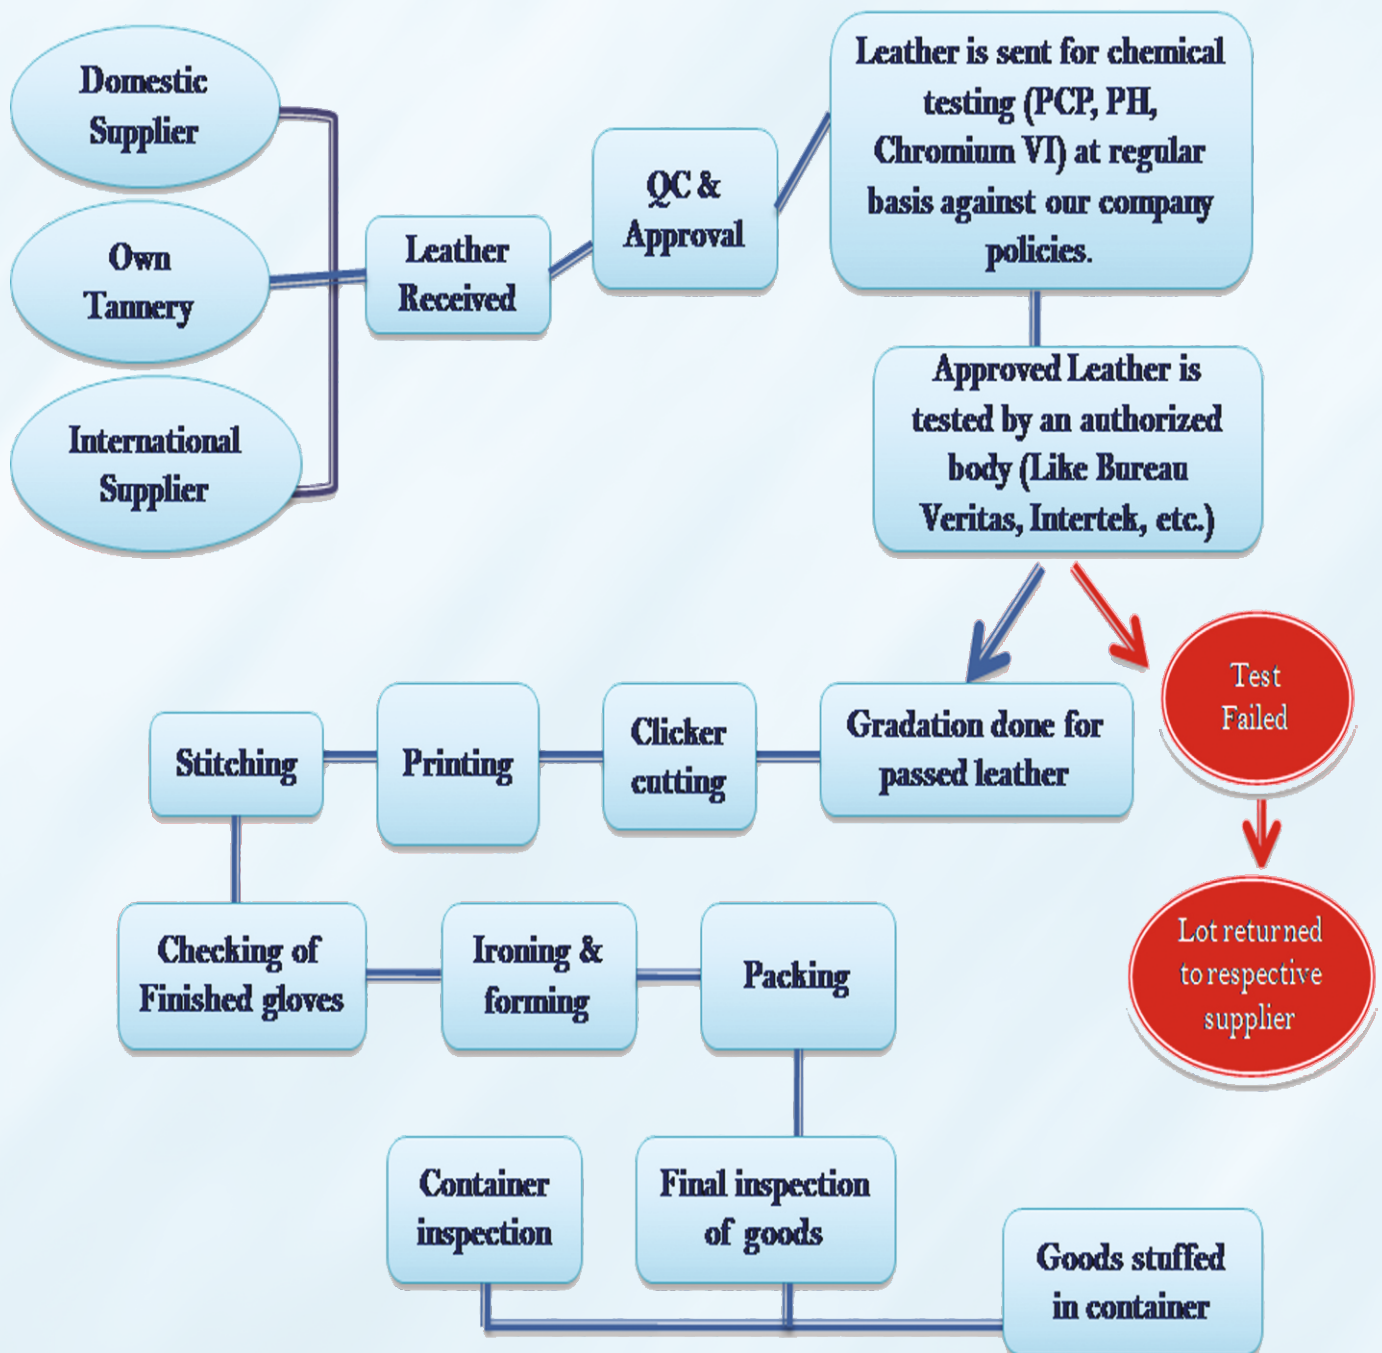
Domestic Supplier

Own Tannery

International Supplier

Leather Received

QC & Approval

Leather is sent for chemical testing (PCP, PH, Chromium VI) at regular basis against our company policies.

Approved Leather is tested by an authorized body (Like Bureau Veritas, Intertek, etc.)

Test Failed

Lot returned to respective supplier

Gradation done for passed leather

Clicker cutting

Printing

Stitching

Checking of Finished gloves

Ironing & forming

Packing

Final inspection of goods

Container inspection

Goods stuffed in container